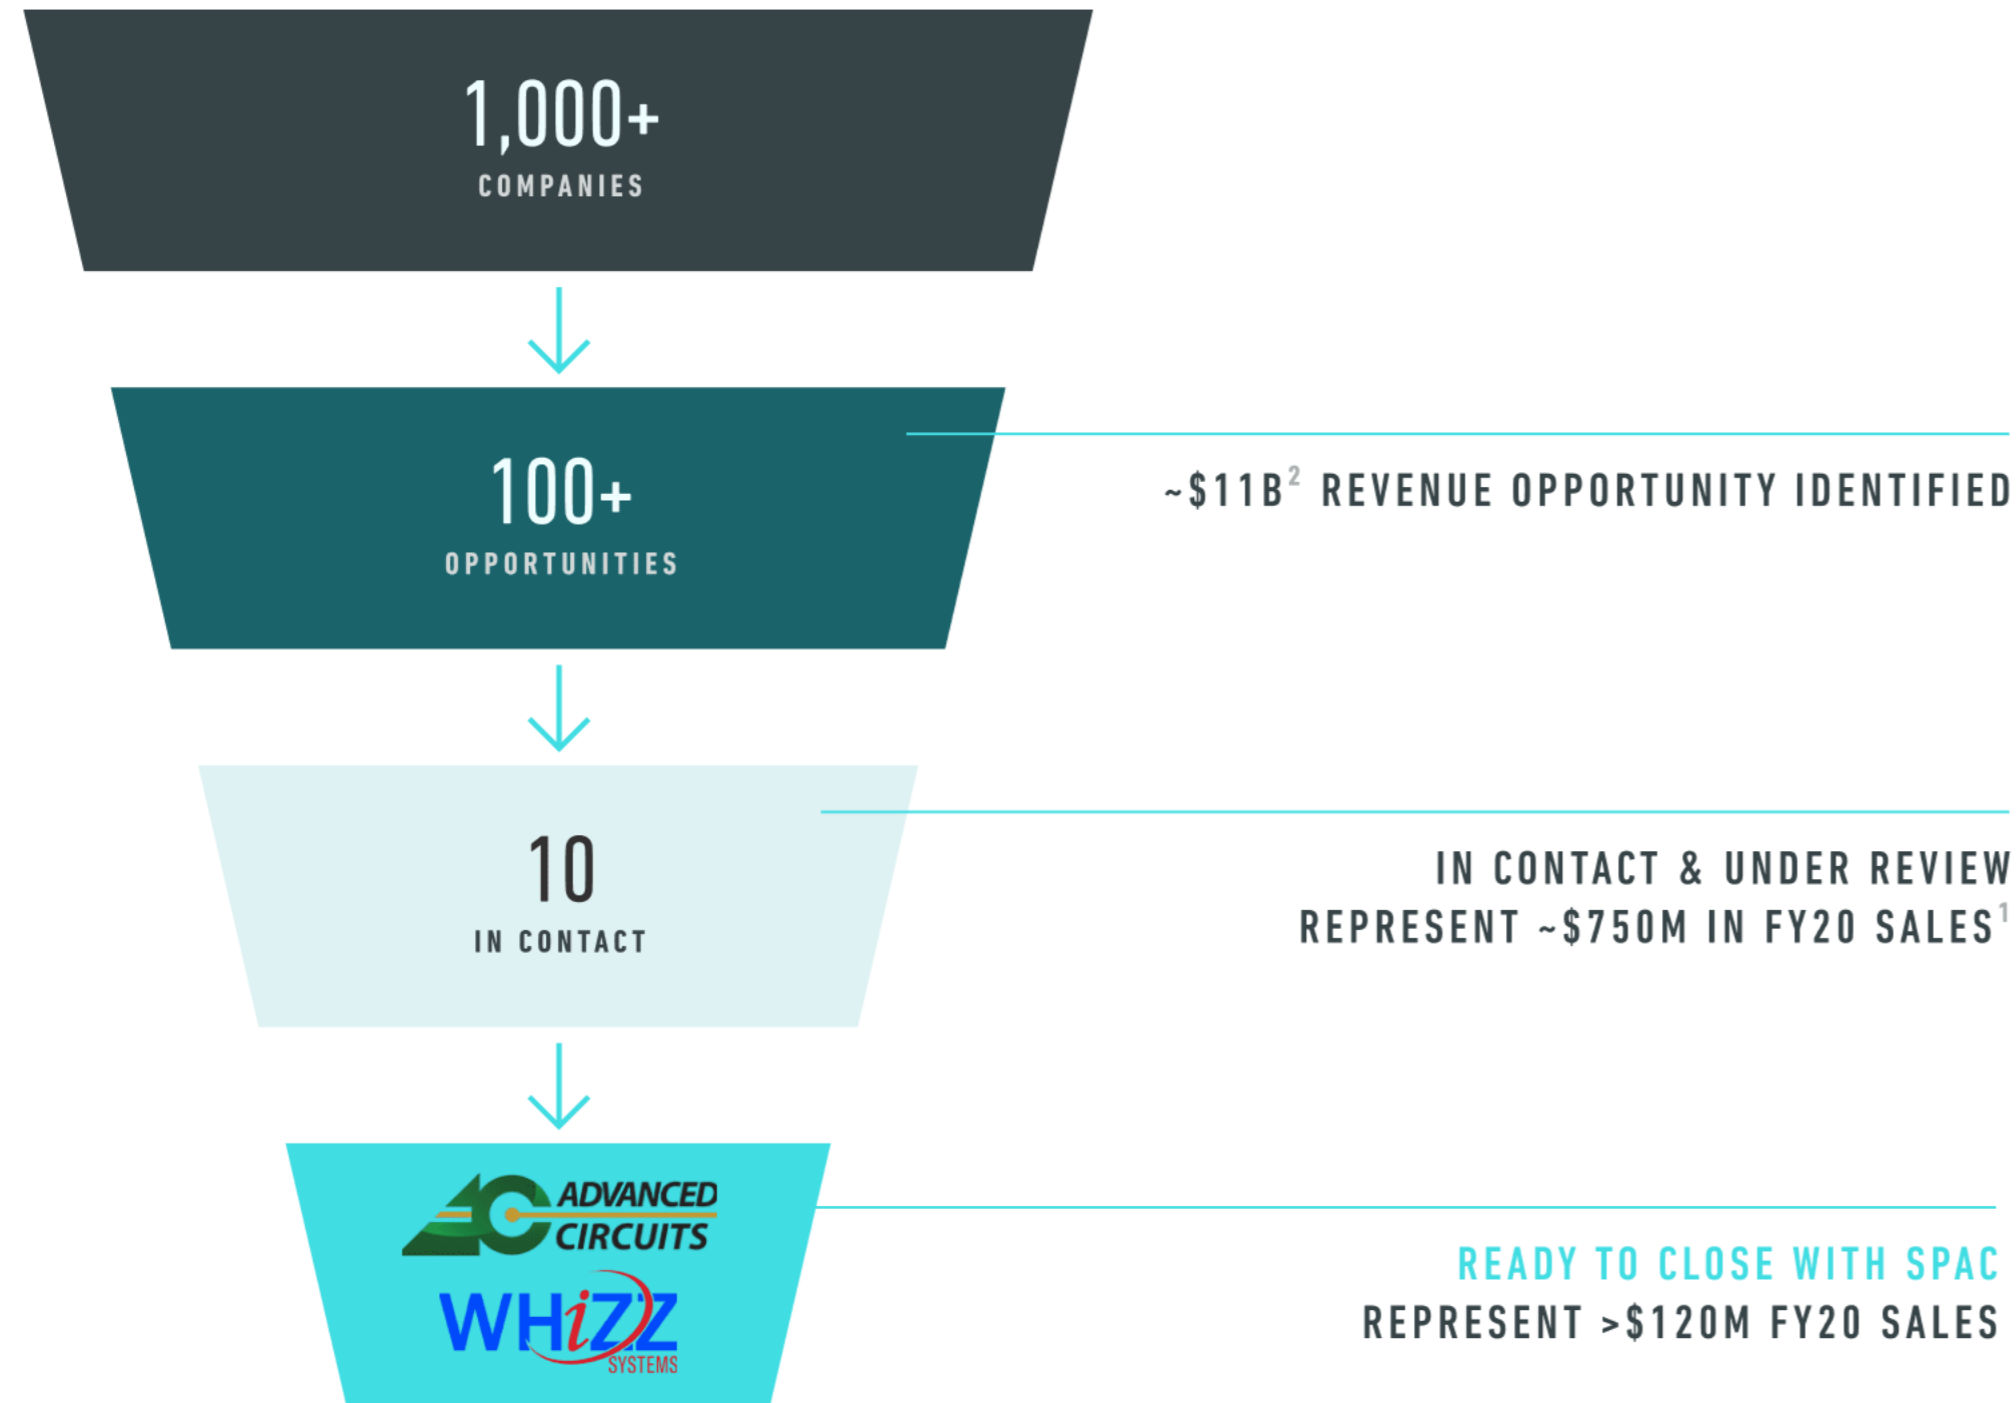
1,000+
COMPANIES

100+
OPPORTUNITIES

~$11B$^2$ REVENUE OPPORTUNITY IDENTIFIED

10
IN CONTACT

IN CONTACT & UNDER REVIEW
REPRESENT ~$750M IN FY20 SALES$^1$

ADVANCED CIRCUITS
WHIZZ SYSTEMS

READY TO CLOSE WITH SPAC
REPRESENT >$120M FY20 SALES